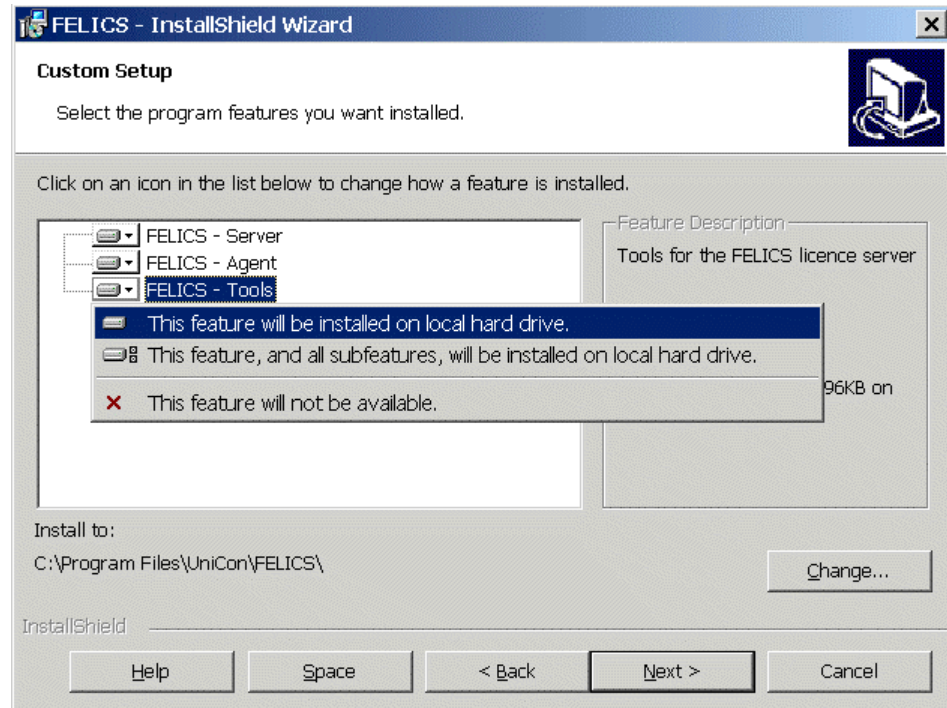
FELICS - InstallShield Wizard

Custom Setup

Select the program features you want installed.

Click on an icon in the list below to change how a feature is installed.

FELICS - Server
FELICS - Agent
FELICS - Tools

This feature will be installed on local hard drive.
This feature, and all subfeatures, will be installed on local hard drive.
This feature will not be available.

Feature Description
Tools for the FELICS licence server

96KB on

Install to:
C:\Program Files\UniCon\FELICS\

Change...

InstallShield

Help | Space | < Back | Next > | Cancel